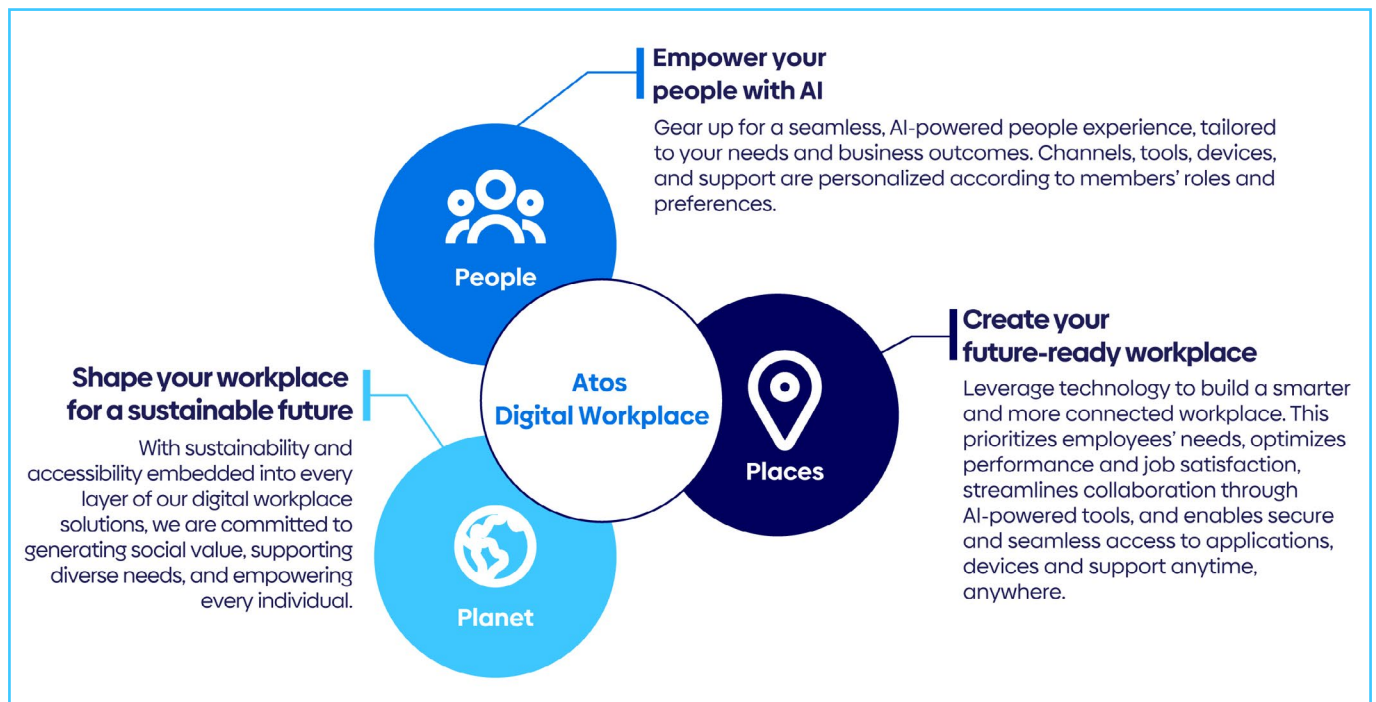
Empower your people with AI

Gear up for a seamless, AI-powered people experience, tailored to your needs and business outcomes. Channels, tools, devices, and support are personalized according to members' roles and preferences.

People

Atos Digital Workplace

Create your future-ready workplace

Leverage technology to build a smarter and more connected workplace. This prioritizes employees' needs, optimizes performance and job satisfaction, streamlines collaboration through AI-powered tools, and enables secure and seamless access to applications, devices and support anytime, anywhere.

Places

Shape your workplace for a sustainable future

With sustainability and accessibility embedded into every layer of our digital workplace solutions, we are committed to generating social value, supporting diverse needs, and empowering every individual.

Planet